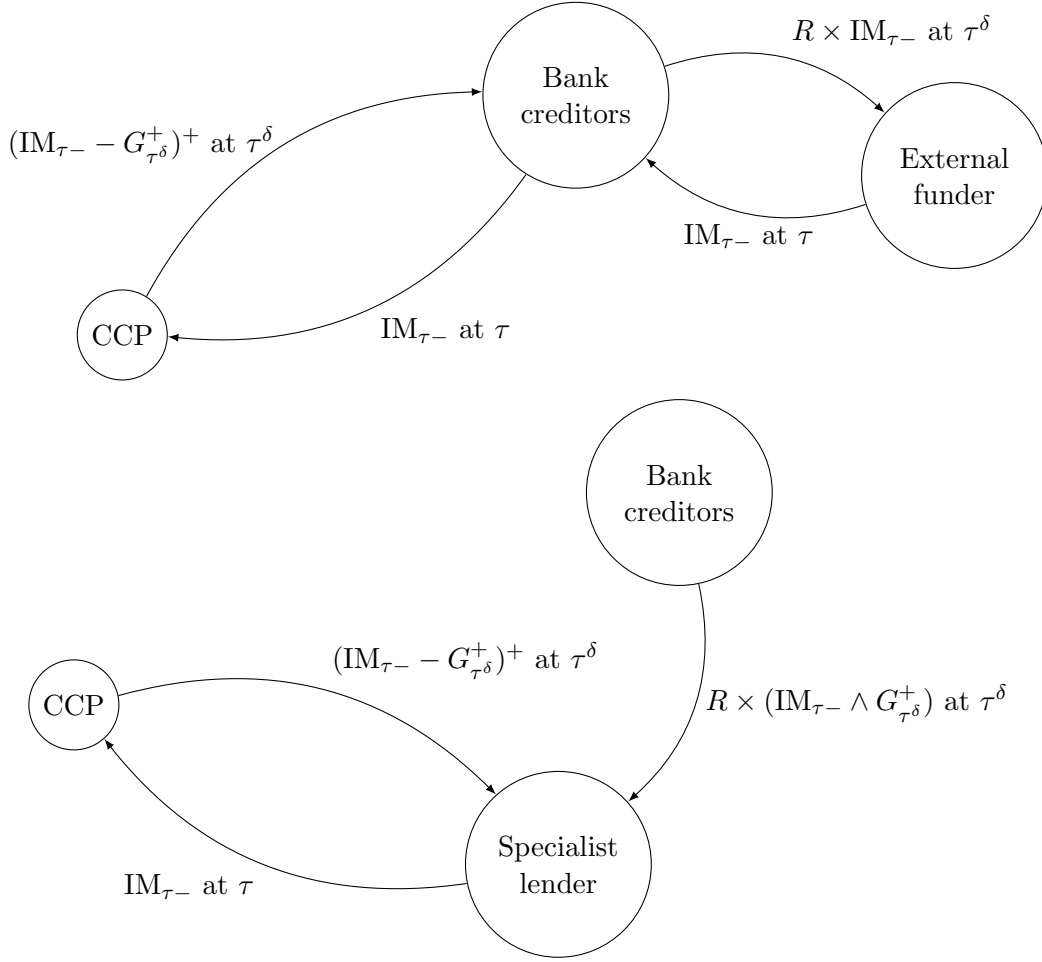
$R \times \mathrm{IM}_{\tau-}$ at $\tau^\delta$

Bank creditors

$(\mathrm{IM}_{\tau-} - G^+_{\tau^\delta})^+$ at $\tau^\delta$

External funder

$\mathrm{IM}_{\tau-}$ at $\tau$

CCP

$\mathrm{IM}_{\tau-}$ at $\tau$

Bank creditors

$(\mathrm{IM}_{\tau-} - G^+_{\tau^\delta})^+$ at $\tau^\delta$

CCP

$R \times (\mathrm{IM}_{\tau-} \wedge G^+_{\tau^\delta})$ at $\tau^\delta$

Specialist lender

$\mathrm{IM}_{\tau-}$ at $\tau$